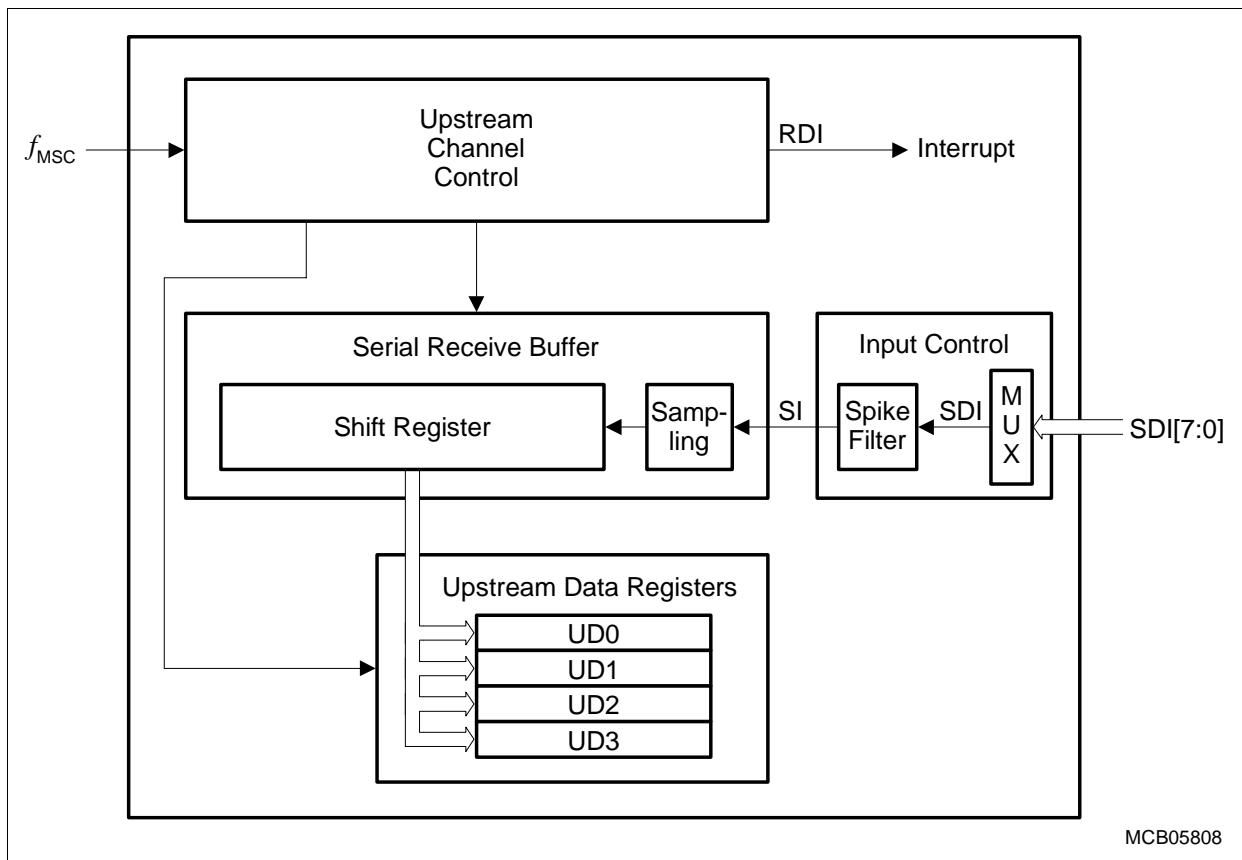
$f_{MSC}$

Upstream Channel Control

RDI

Interrupt

Serial Receive Buffer

Shift Register

Sampling

SI

Input Control

Spike Filter

SDI

M U X

SDI[7:0]

Upstream Data Registers

UD0

UD1

UD2

UD3

MCB05808